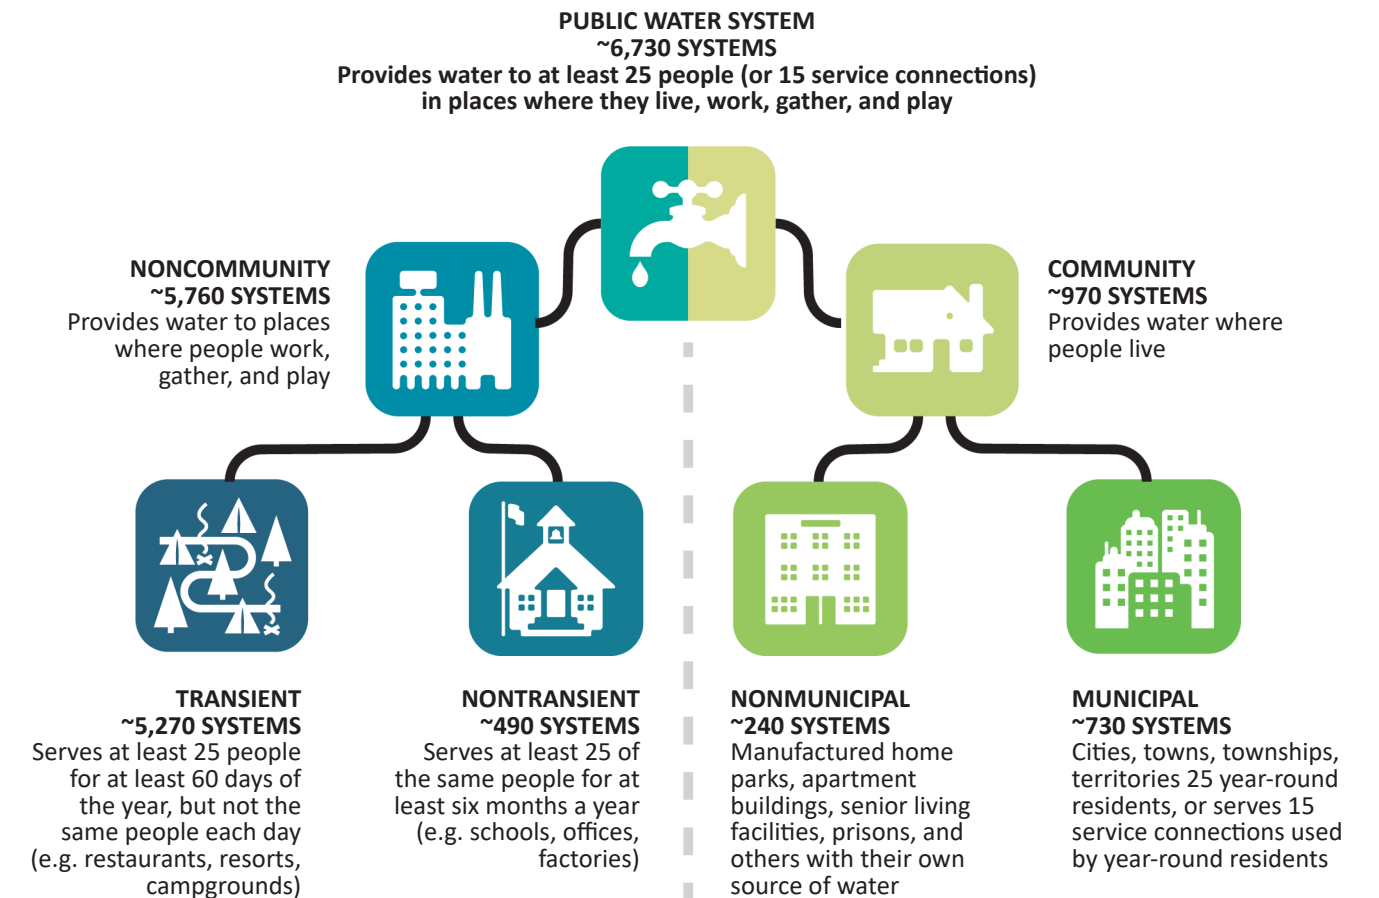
PUBLIC WATER SYSTEM
~6,730 SYSTEMS
Provides water to at least 25 people (or 15 service connections) in places where they live, work, gather, and play

NONCOMMUNITY
~5,760 SYSTEMS
Provides water to places where people work, gather, and play

COMMUNITY
~970 SYSTEMS
Provides water where people live

TRANSIENT
~5,270 SYSTEMS
Serves at least 25 people for at least 60 days of the year, but not the same people each day (e.g. restaurants, resorts, campgrounds)

NONTRANSIENT
~490 SYSTEMS
Serves at least 25 of the same people for at least six months a year (e.g. schools, offices, factories)

NONMUNICIPAL
~240 SYSTEMS
Manufactured home parks, apartment buildings, senior living facilities, prisons, and others with their own source of water

MUNICIPAL
~730 SYSTEMS
Cities, towns, townships, territories 25 year-round residents, or serves 15 service connections used by year-round residents